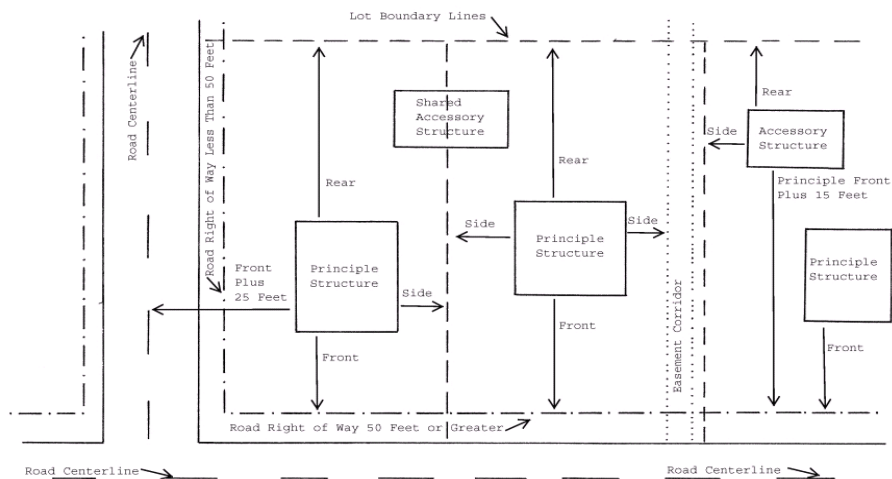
Lot Boundary Lines

Road Centerline

Road Right of Way Less Than 50 Feet

Shared Accessory Structure

Rear

Side

Accessory Structure

Rear

Rear

Principle Front Plus 15 Feet

Side

Side

Principle Structure

Front Plus 25 Feet

Principle Structure

Side

Principle Structure

Basement Corridor

Front

Front

Front

Road Right of Way 50 Feet or Greater

Road Centerline

Road Centerline